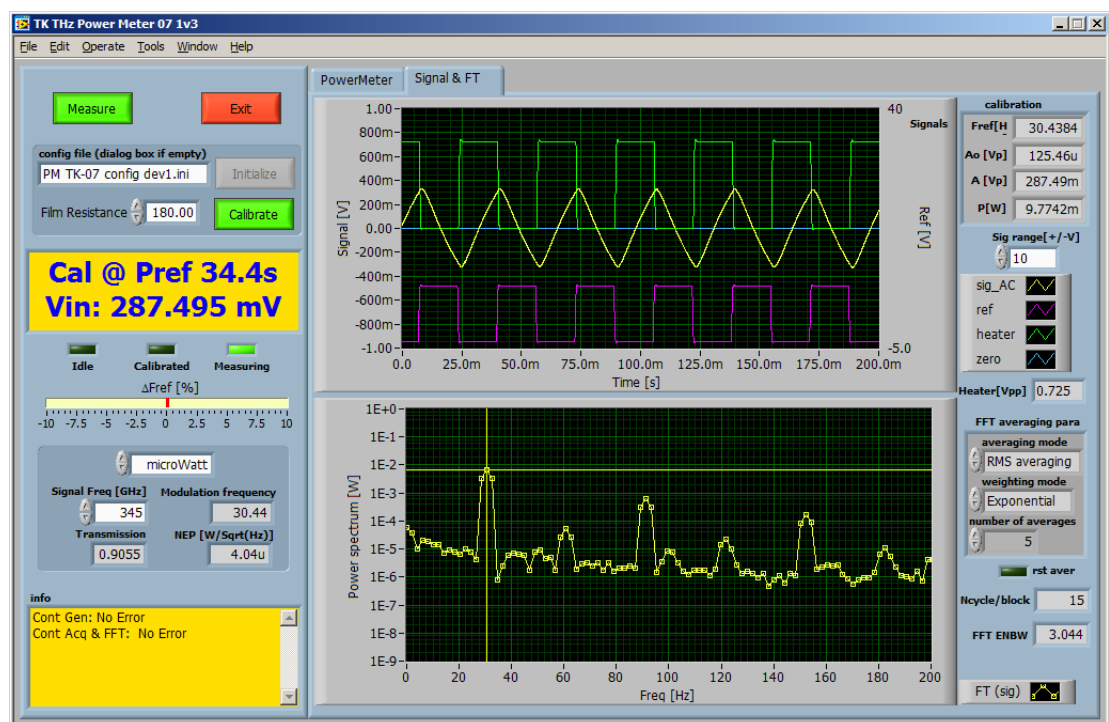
TK THz Power Meter 07 1v3

File Edit Operate Tools Window Help

Measure

Exit

config file (dialog box if empty)

PM TK-07 config dev1.ini

Initialize

Film Resistance 180.00

Calibrate

Cal @ Pref 34.4s
Vin: 287.495 mV

Idle Calibrated Measuring

ΔFref [%]

-10 -7.5 -5 -2.5 0 2.5 5 7.5 10

microWatt

Signal Freq [GHz] 345

Modulation frequency 30.44

Transmission 0.9055

NEP [W/Sqrt(Hz)] 4.04u

info

Cont Gen: No Error
Cont Acq & FFT: No Error

PowerMeter

Signal & FT

Signals

Signal [V]

1.00 800m 600m 400m 200m 0.00 -200m -400m -600m -800m -1.00

40

Ref [V]

-5.0

0.0 25.0m 50.0m 75.0m 100.0m 125.0m 150.0m 175.0m 200.0m

Time [s]

Power spectrum [W]

1E+0 1E-1 1E-2 1E-3 1E-4 1E-5 1E-6 1E-7 1E-8 1E-9

0 20 40 60 80 100 120 140 160 180 200

Freq [Hz]

calibration

Fref[H 30.4384

Ao [Vp] 125.46u

A [Vp] 287.49m

P[W] 9.7742m

Sig range[+/-V]

10

sig_AC

ref

heater

zero

Heater[Vpp] 0.725

FFT averaging para

averaging mode

RMS averaging

weighting mode

Exponential

number of averages

5

rst aver

Ncycle/block 15

FFT ENBW 3.044

FT (sig)